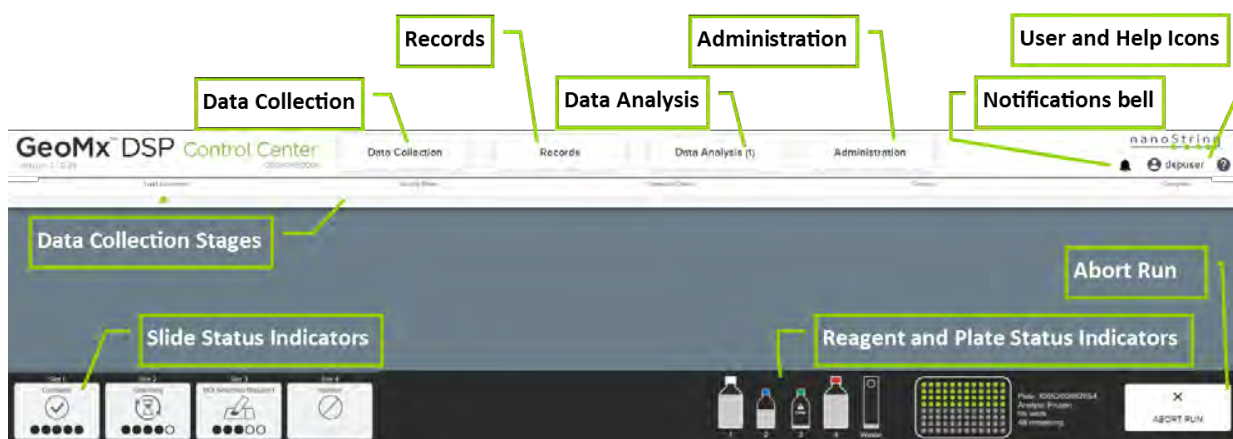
Records

Administration

User and Help Icons

Data Collection

Data Analysis

Notifications bell

GeoMx™ DSP Control Center

Data Collection

Records

Data Analysis (1)

Administration

nanoString

dspuser

Data Collection Stages

Abort Run

Slide Status Indicators

Reagent and Plate Status Indicators

Complete

Scanning

ROI Selection Required

1

2

3

4

Waste

ABORT RUN